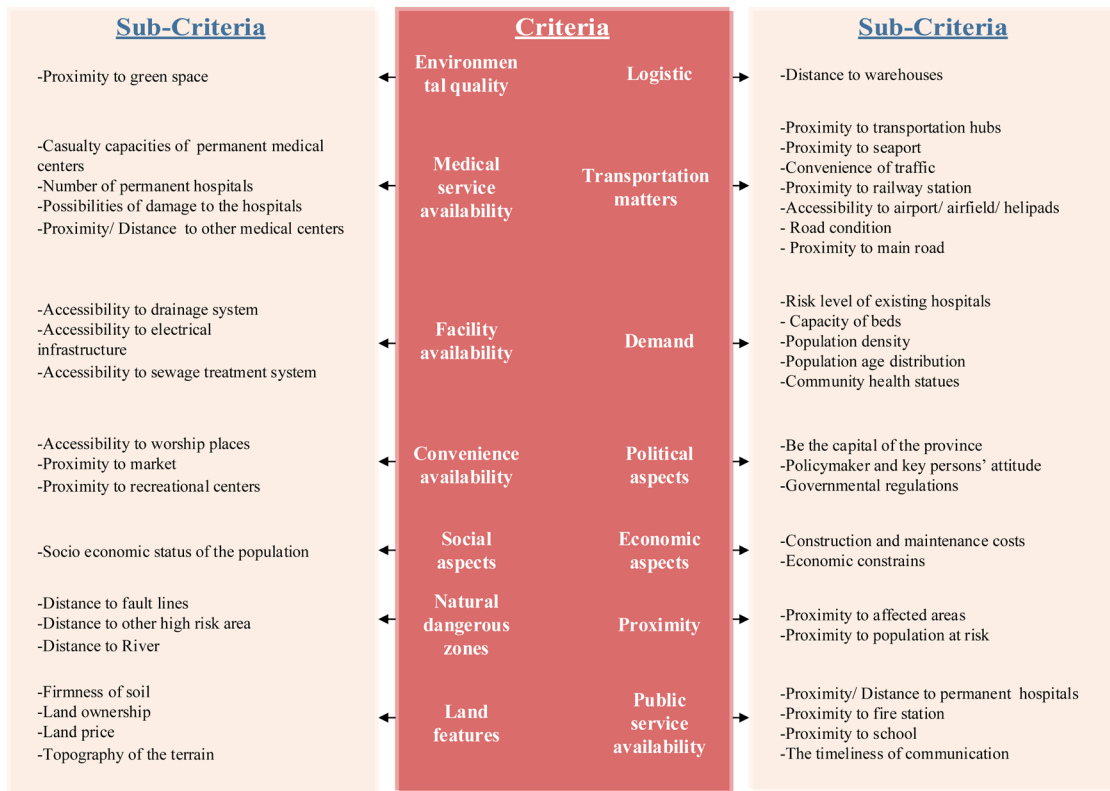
Sub-Criteria

Criteria

Sub-Criteria

-Proximity to green space

Environmental quality

Logistic

-Distance to warehouses

-Casualty capacities of permanent medical centers
-Number of permanent hospitals
-Possibilities of damage to the hospitals
-Proximity/ Distance to other medical centers

Medical service availability

Transportation matters

-Proximity to transportation hubs
-Proximity to seaport
-Convenience of traffic
-Proximity to railway station
-Accessibility to airport/ airfield/ helipads
- Road condition
- Proximity to main road

-Accessibility to drainage system
-Accessibility to electrical infrastructure
-Accessibility to sewage treatment system

Facility availability

Demand

-Risk level of existing hospitals
- Capacity of beds
-Population density
-Population age distribution
-Community health statues

-Accessibility to worship places
-Proximity to market
-Proximity to recreational centers

Convenience availability

Political aspects

-Be the capital of the province
-Policymaker and key persons' attitude
-Governmental regulations

-Socio economic status of the population

Social aspects

Economic aspects

-Construction and maintenance costs
-Economic constrains

-Distance to fault lines
-Distance to other high risk area
-Distance to River

Natural dangerous zones

Proximity

-Proximity to affected areas
-Proximity to population at risk

-Firmness of soil
-Land ownership
-Land price
-Topography of the terrain

Land features

Public service availability

-Proximity/ Distance to permanent hospitals
-Proximity to fire station
-Proximity to school
-The timeliness of communication